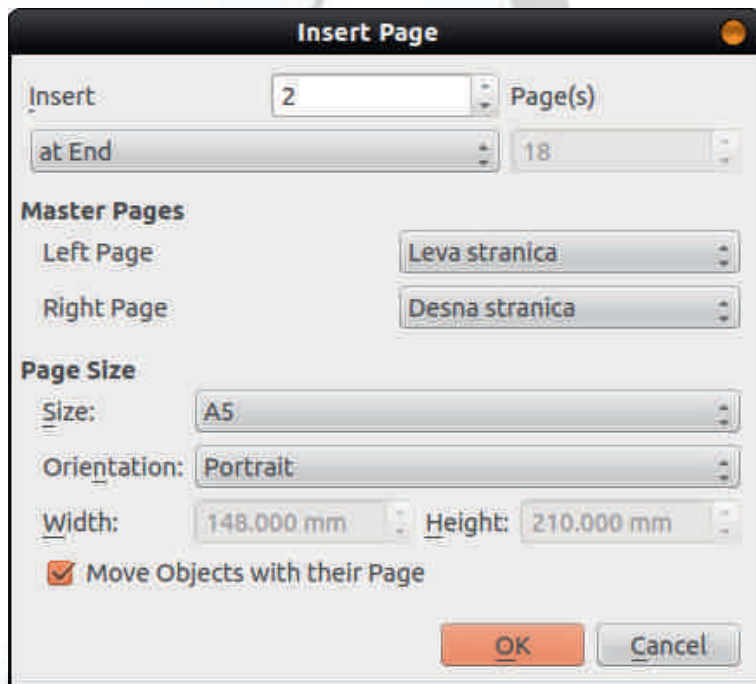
Insert Page

Insert 2 Page(s)

at End 18

Master Pages

Left Page Leva stranica

Right Page Desna stranica

Page Size

Size: A5

Orientation: Portrait

Width: 148.000 mm Height: 210.000 mm

Move Objects with their Page

OK Cancel